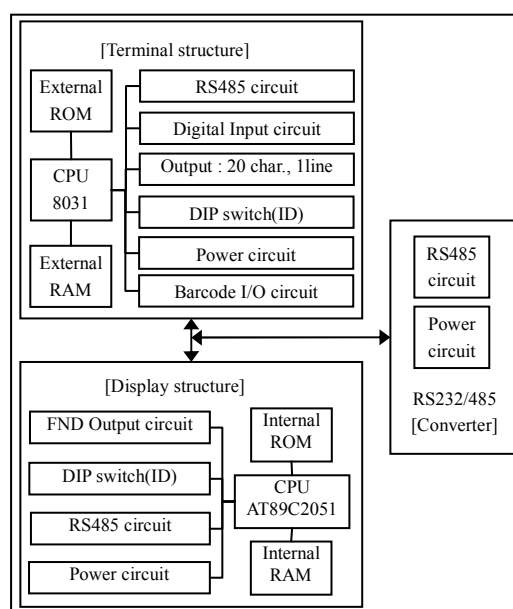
[Terminal structure]

External ROM

CPU 8031

External RAM

RS485 circuit

Digital Input circuit

Output : 20 char., 1line

DIP switch(ID)

Power circuit

Barcode I/O circuit

RS485 circuit

Power circuit

RS232/485 [Converter]

[Display structure]

FND Output circuit

DIP switch(ID)

RS485 circuit

Power circuit

Internal ROM

CPU AT89C2051

Internal RAM